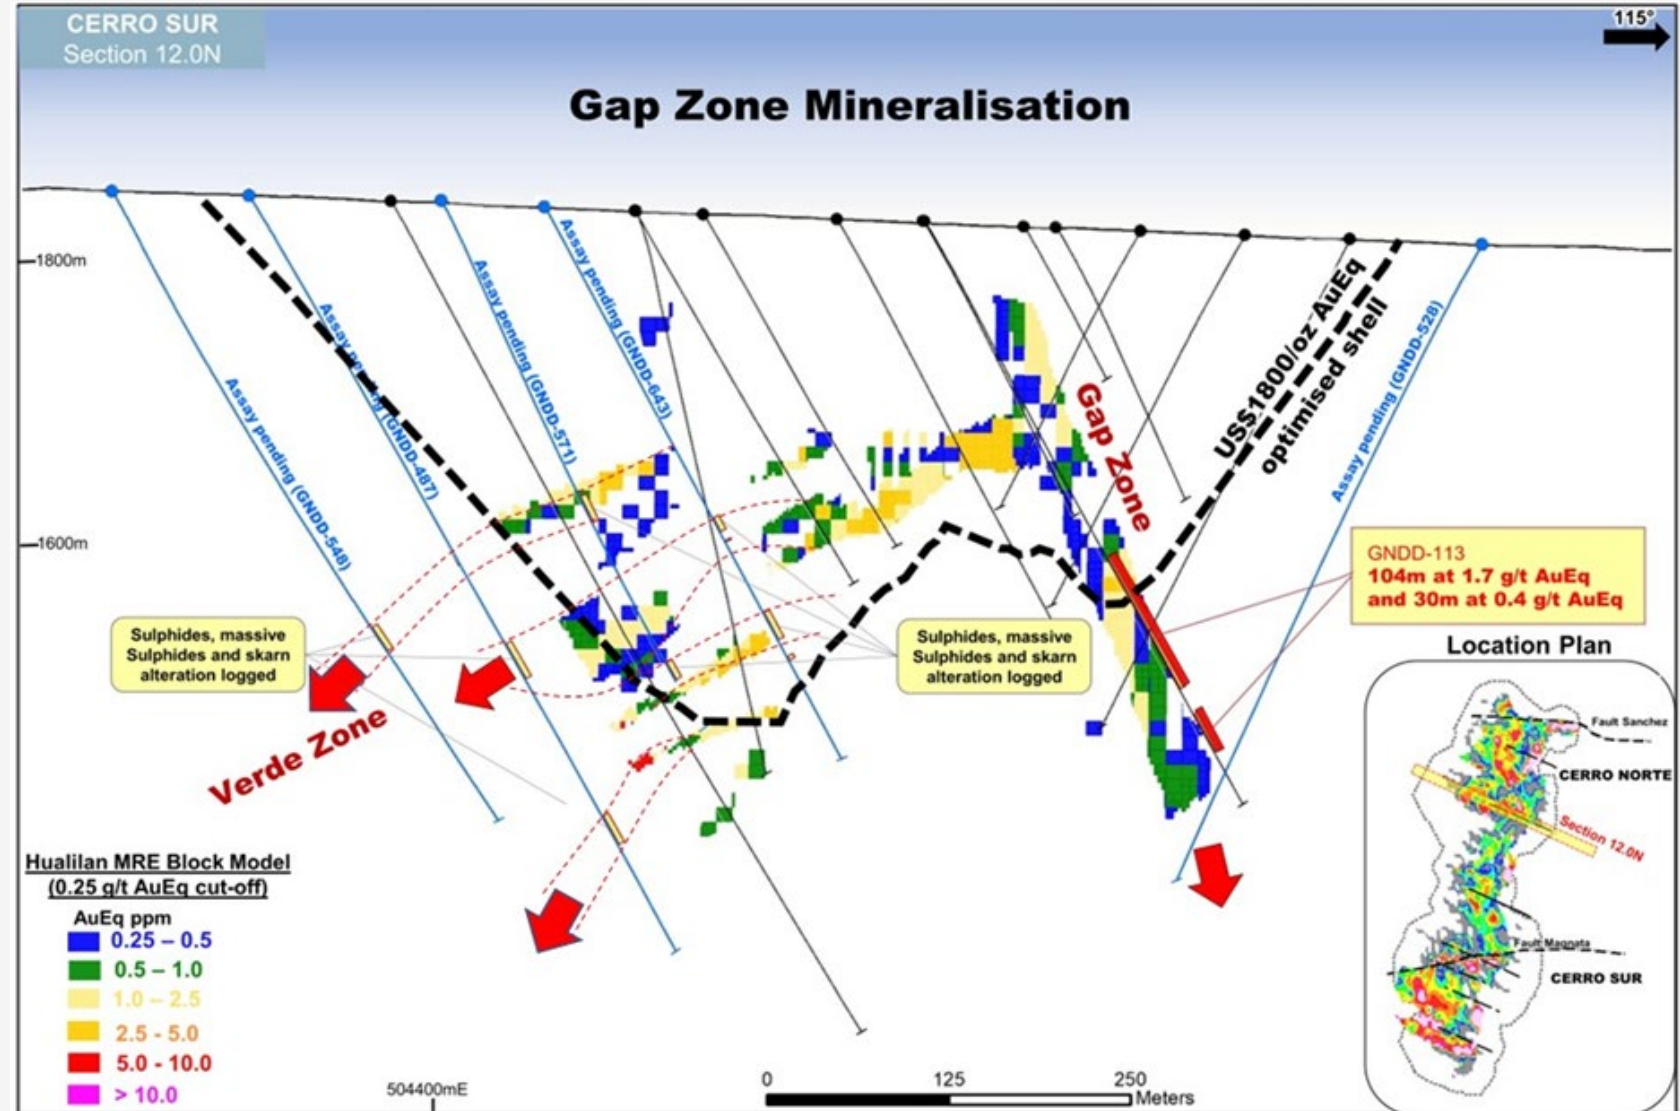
CERRO SUR
Section 12.0N

115°

Gap Zone Mineralisation

1800m

1600m

Assay pending (GNDD-548)

Assay pending (GNDD-487)

Assay pending (GNDD-571)

Assay pending (GNDD-643)

Assay pending (GNDD-528)

Gap Zone

US$1800/oz AuEq optimised shell

GNDD-113
104m at 1.7 g/t AuEq
and 30m at 0.4 g/t AuEq

Sulphides, massive Sulphides and skarn alteration logged

Sulphides, massive Sulphides and skarn alteration logged

Verde Zone

Location Plan

Fault Sanchez

CERRO NORTE

Section 12.0N

Fault Magnata

CERRO SUR

Hualilan MRE Block Model
(0.25 g/t AuEq cut-off)

AuEq ppm

| |
|---|
| 0.25 – 0.5 |
| 0.5 – 1.0 |
| 1.0 – 2.5 |
| 2.5 - 5.0 |
| 5.0 - 10.0 |
| > 10.0 |

504400mE

0 125 250 Meters